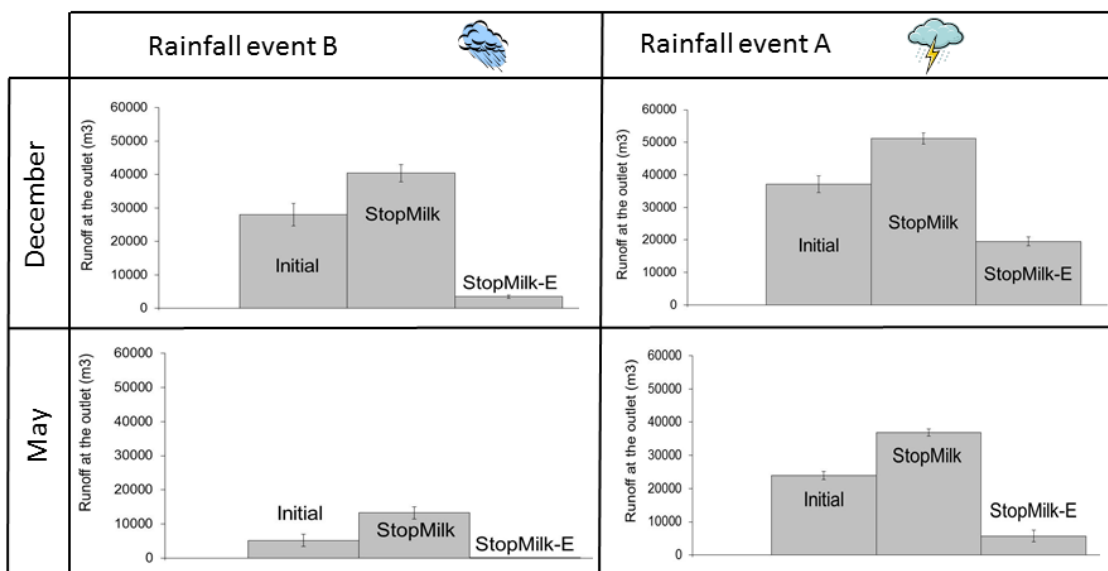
Rainfall event B

Rainfall event A

December

Runoff at the outlet (m3)

60000
50000
40000
30000
20000
10000
0

Initial
StopMilk
StopMilk-E

Runoff at the outlet (m3)

60000
50000
40000
30000
20000
10000
0

Initial
StopMilk
StopMilk-E

May

Runoff at the outlet (m3)

60000
50000
40000
30000
20000
10000
0

Initial
StopMilk
StopMilk-E

Runoff at the outlet (m3)

60000
50000
40000
30000
20000
10000
0

Initial
StopMilk
StopMilk-E